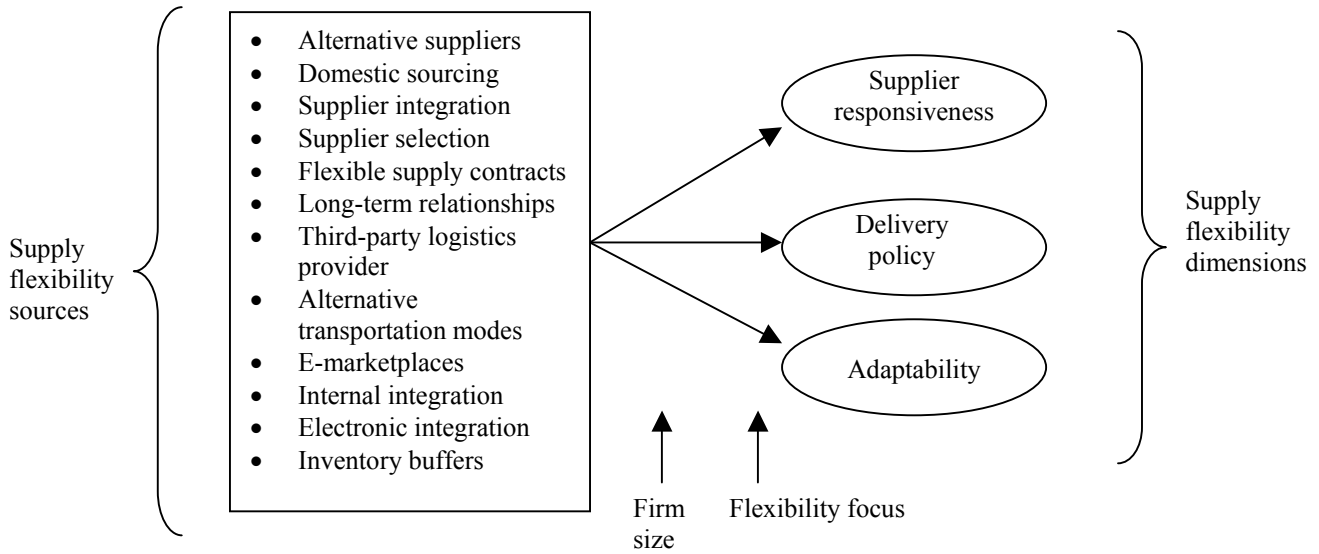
Supply flexibility sources

- Alternative suppliers
- Domestic sourcing
- Supplier integration
- Supplier selection
- Flexible supply contracts
- Long-term relationships
- Third-party logistics provider
- Alternative transportation modes
- E-marketplaces
- Internal integration
- Electronic integration
- Inventory buffers

Supplier responsiveness

Delivery policy

Adaptability

Supply flexibility dimensions

Firm size

Flexibility focus